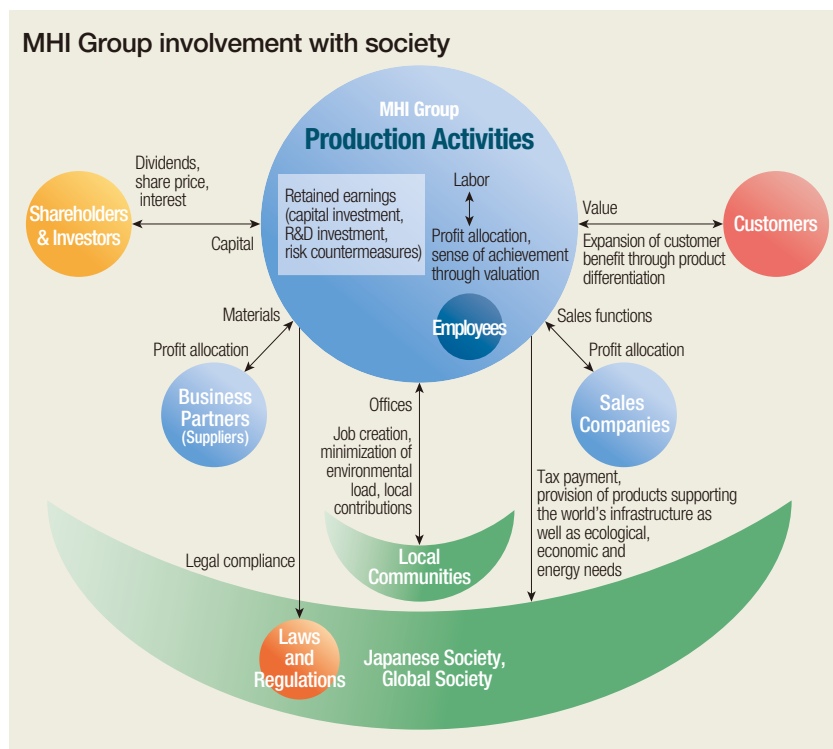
MHI Group involvement with society

MHI Group
Production Activities

Retained earnings (capital investment, R&D investment, risk countermeasures)

Labor

Profit allocation, sense of achievement through valuation

Employees

Dividends, share price, interest

Capital

Shareholders & Investors

Value

Expansion of customer benefit through product differentiation

Customers

Materials

Profit allocation

Business Partners (Suppliers)

Offices

Job creation, minimization of environmental load, local contributions

Local Communities

Sales functions

Profit allocation

Sales Companies

Tax payment, provision of products supporting the world's infrastructure as well as ecological, economic and energy needs

Legal compliance

Laws and Regulations

Japanese Society, Global Society